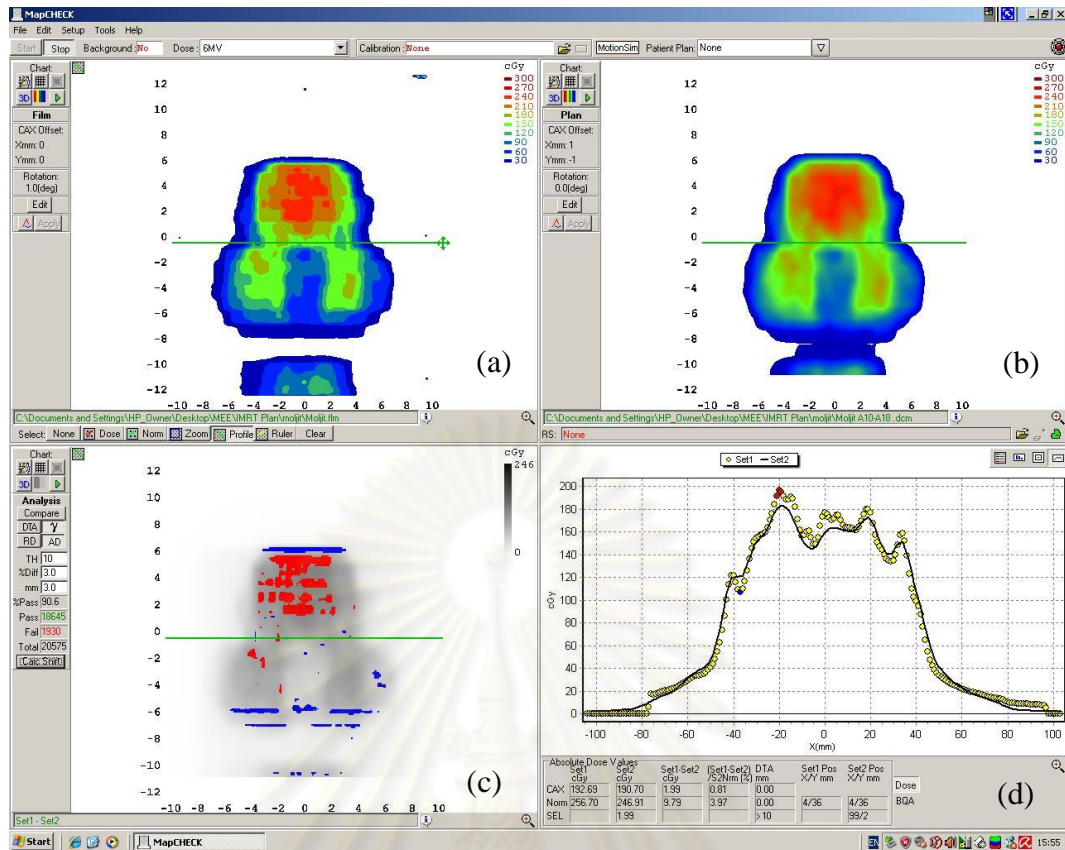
MapCHECK
File Edit Setup Tools Help
Start Stop Background No Dose 6MV Calibration None MotionSim Patient Plan: None

Chart:
3D
Film
CAX Offset:
Xmm: 0
Ymm: 0
Rotation:
1.0(deg)
Edit
Apply

cGy
300
270
240
210
180
150
120
90
60
30

12
10
8
6
4
2
0
-2
-4
-6
-8
-10
-12
-10 -8 -6 -4 -2 0 2 4 6 8 10
(a)

C:\Documents and Settings\HP_Owner\Desktop\MEE\IMRT Plan\moljit\Moljit.flm

Chart:
3D
Plan
CAX Offset:
Xmm: 1
Ymm: -1
Rotation:
0.0(deg)
Edit
Apply

cGy
300
270
240
210
180
150
120
90
60
30

12
10
8
6
4
2
0
-2
-4
-6
-8
-10
-12
-10 -8 -6 -4 -2 0 2 4 6 8 10
(b)

C:\Documents and Settings\HP_Owner\Desktop\MEE\IMRT Plan\moljit\Moljit A10-A18.dcm

Select: None Dose Norm Zoom Profile Ruler Clear
RS: None

Chart:
3D
Analysis
Compare
DTA γ
RD AD
TH 10
%Diff 3.0
mm 3.0
%Pass 90.6
Pass 18645
Fail 1930
Total 20575
Calc Shift

cGy
246
0

12
10
8
6
4
2
0
-2
-4
-6
-8
-10
-12
-10 -8 -6 -4 -2 0 2 4 6 8 10
(c)

Set1 - Set2

Set1 Set2

200
180
160
140
120
100
80
60
40
20
0
cGy
-100 -80 -60 -40 -20 0 20 40 60 80 100
X(mm)
(d)

Absolute Dose Values

| | Set1 cGy | Set2 cGy | Set1-Set2 cGy | (Set1-Set2) /S2Nm (%) | DTA mm | Set1 Pos X/Y mm | Set2 Pos X/Y mm | Dose |
|---|---|---|---|---|---|---|---|---|
| CAX | 192.69 | 190.70 | 1.99 | 0.81 | 0.00 | | | |
| Norm | 256.70 | 246.91 | 9.79 | 3.97 | 0.00 | 4/36 | 4/36 | BQA |
| SEL | | 1.99 | | | >10 | | 99/2 | |

Start MapCHECK 15:55